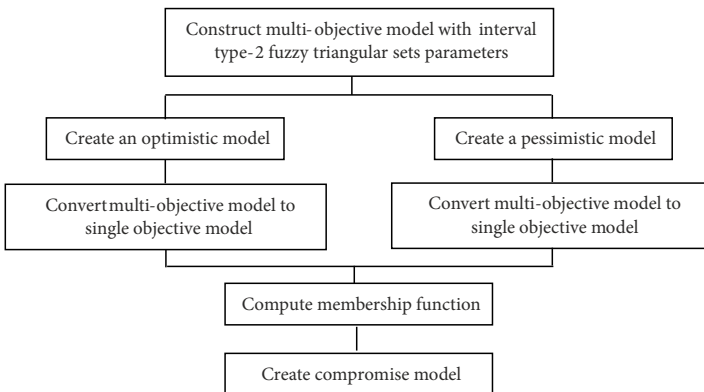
Construct multi-objective model with interval type-2 fuzzy triangular sets parameters

Create an optimistic model

Create a pessimistic model

Convertmulti-objective model to single objective model

Convert multi-objective model to single objective model

Compute membership function

Create compromise model